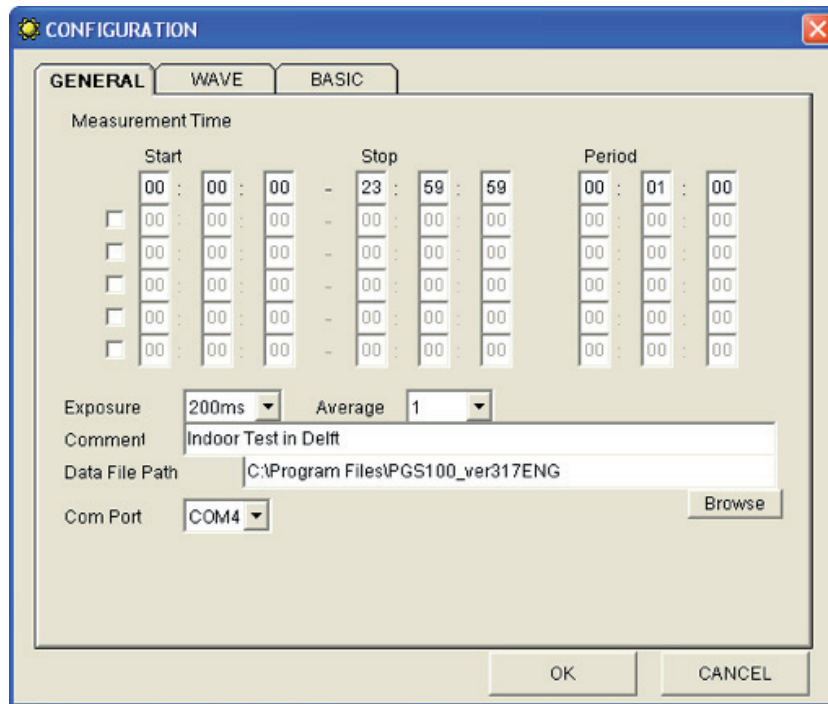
CONFIGURATION

GENERAL WAVE BASIC

Measurement Time

| | Start | | | | Stop | | | Period | | |
|---|---|---|---|---|---|---|---|---|---|---|
| | 00 : | 00 : | 00 | - | 23 : | 59 : | 59 | 00 : | 01 : | 00 |
| ☐ | 00 : | 00 : | 00 | - | 00 : | 00 : | 00 | 00 : | 00 : | 00 |
| ☐ | 00 : | 00 : | 00 | - | 00 : | 00 : | 00 | 00 : | 00 : | 00 |
| ☐ | 00 : | 00 : | 00 | - | 00 : | 00 : | 00 | 00 : | 00 : | 00 |
| ☐ | 00 : | 00 : | 00 | - | 00 : | 00 : | 00 | 00 : | 00 : | 00 |
| ☐ | 00 : | 00 : | 00 | - | 00 : | 00 : | 00 | 00 : | 00 : | 00 |

Exposure 200ms Average 1
Comment Indoor Test in Delft
Data File Path C:\Program Files\PGS100_ver317ENG
Browse
Com Port COM4

OK CANCEL